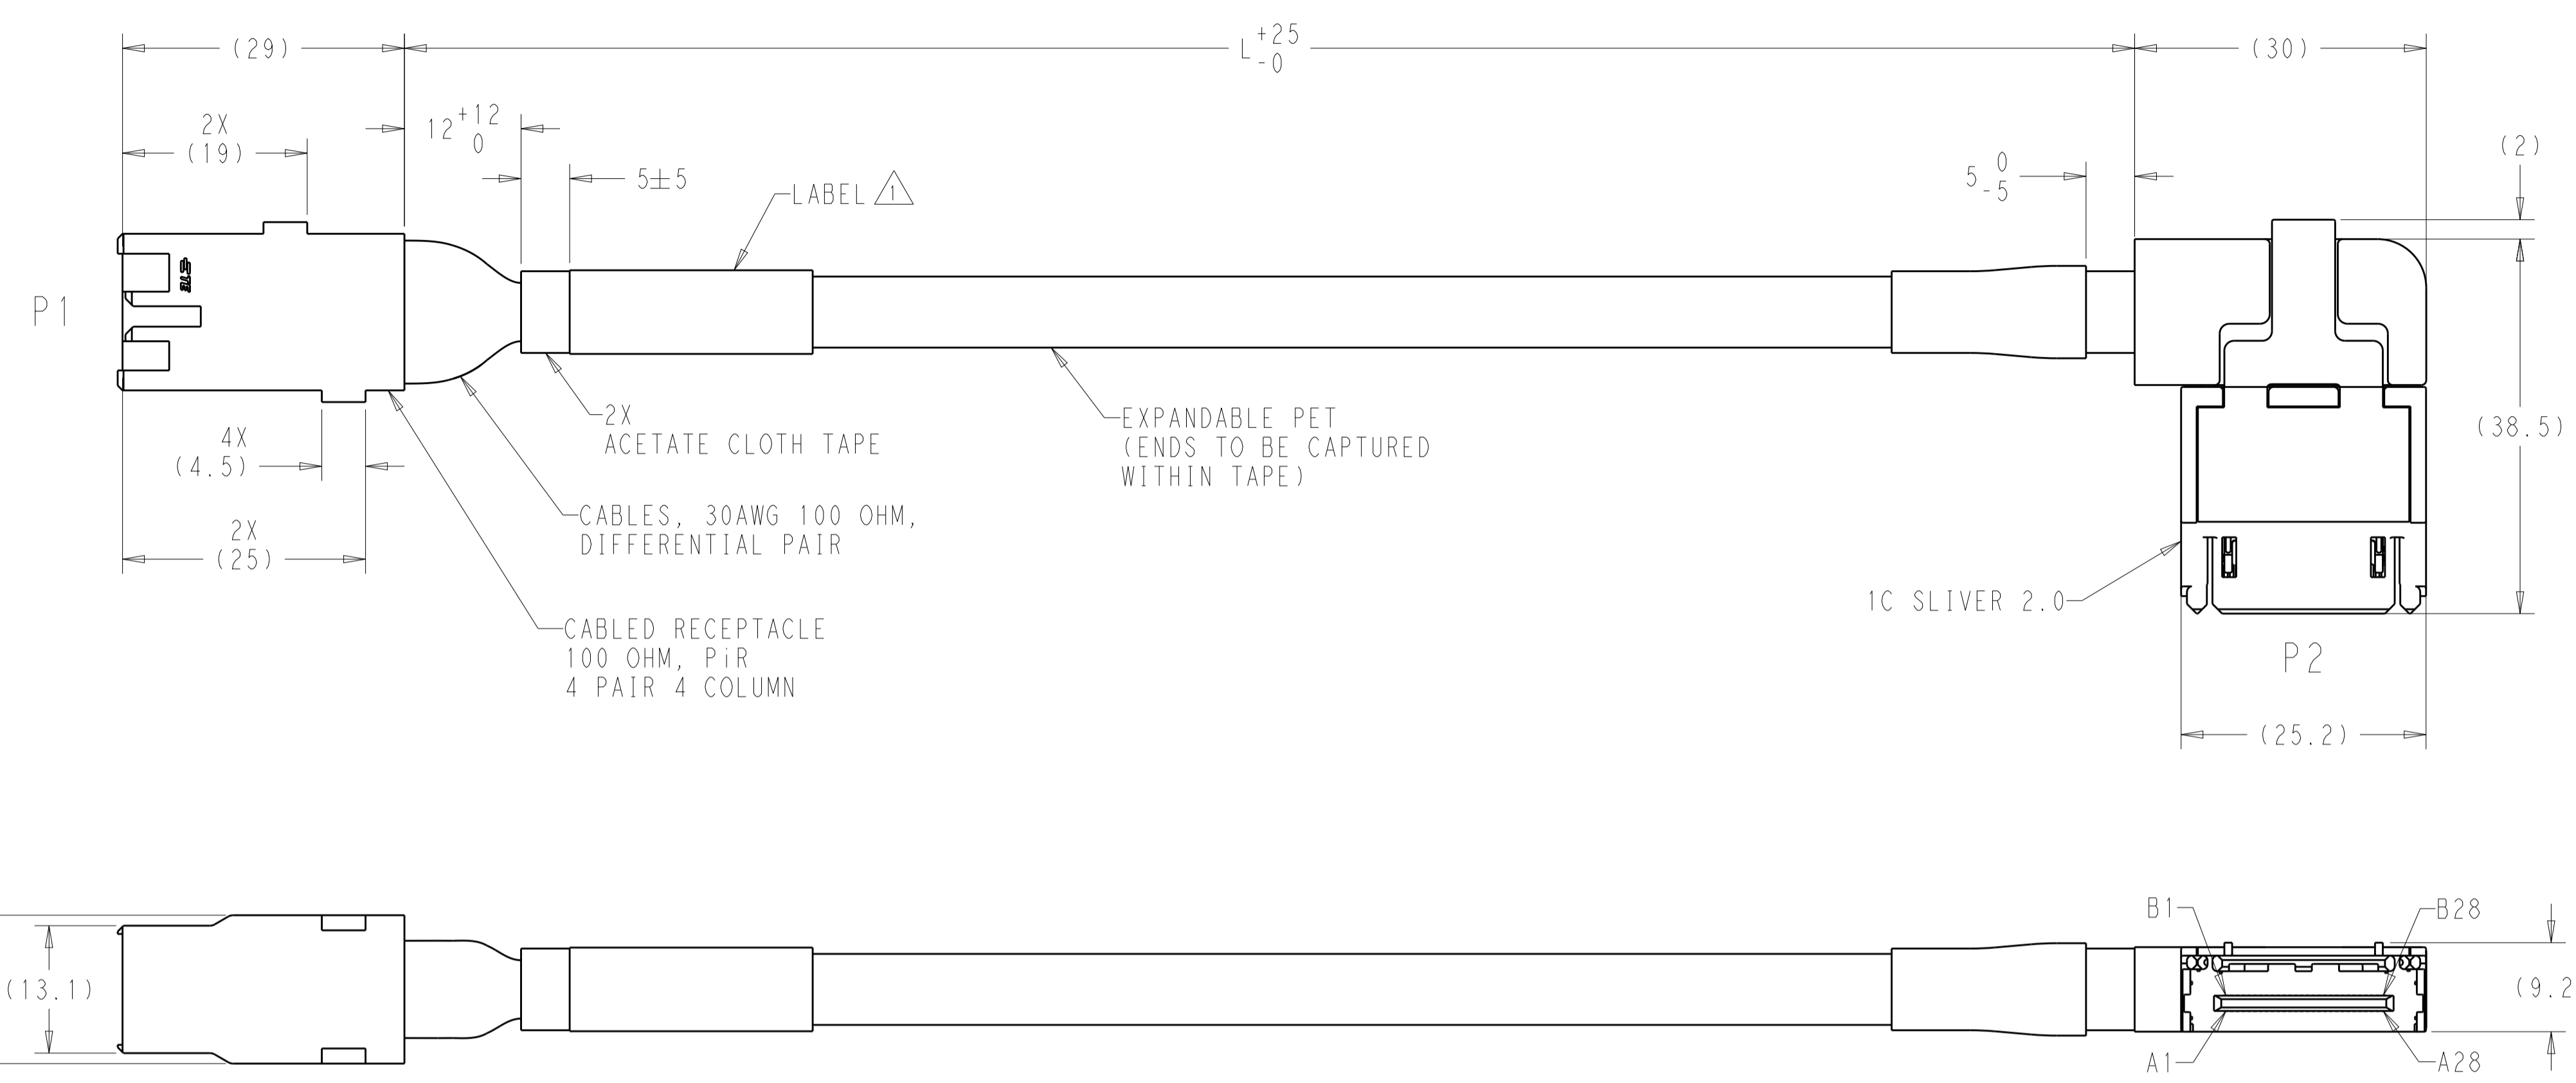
(29)

$L^{+25}_{-0}$

(30)

2X
(19)

$12^{+12}_{0}$

5±5

LABEL 1

$5^{0}_{-5}$

(2)

P1

(38.5)

2X
ACETATE CLOTH TAPE

EXPANDABLE PET
(ENDS TO BE CAPTURED
WITHIN TAPE)

4X
(4.5)

CABLES, 30AWG 100 OHM,
DIFFERENTIAL PAIR

2X
(25)

1C SLIVER 2.0

CABLED RECEPTACLE
100 OHM, PiR
4 PAIR 4 COLUMN

P2

(25.2)

B1

B28

(13.1)

(9.2

A1

A28